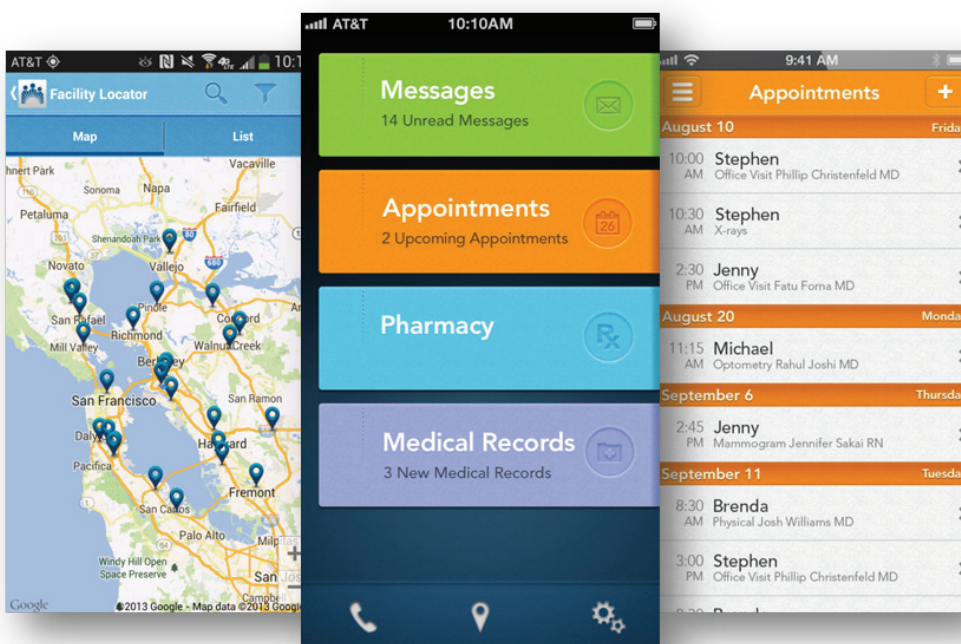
AT&T 10:1

Facility Locator

Map

List

hnert Park

Vacaville

Sonoma

Napa

Fairfield

Petaluma

Shenandoah Park

80

Novato

Vallejo

680

San Rafael

Pinole

Concord

Richmond

Mill Valley

Berkeley

Walnut Creek

San Francisco

San Ramon

Daly

Hayward

Pacifica

Fremont

San Carlos

Palo Alto

Milpitas

Windy Hill Open Space Preserve

San Jose

Campbell

Google

©2013 Google - Map data ©2013 Google

AT&T

10:10AM

Messages

14 Unread Messages

Appointments

2 Upcoming Appointments

26

Pharmacy

Rx

Medical Records

3 New Medical Records

9:41 AM

Appointments

+

August 10

Frida

10:00 AM Stephen Office Visit Phillip Christenfeld MD

10:30 AM Stephen X-rays

2:30 PM Jenny Office Visit Fatu Forna MD

August 20

Monda

11:15 AM Michael Optometry Rahul Joshi MD

September 6

Thursda

2:45 PM Jenny Mammogram Jennifer Sakai RN

September 11

Tuesda

8:30 AM Brenda Physical Josh Williams MD

3:00 PM Stephen Office Visit Phillip Christenfeld MD